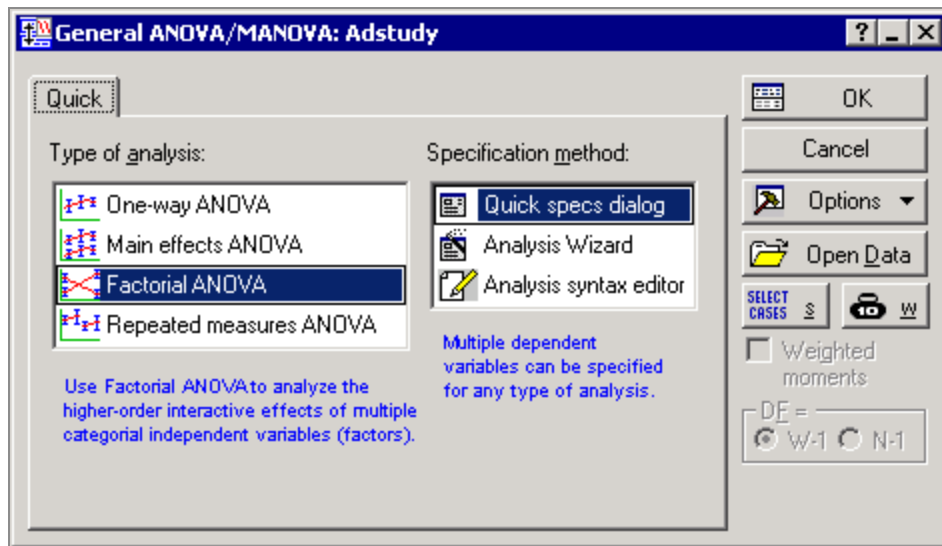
General ANOVA/MANOVA: Adstudy

? _ X

Quick

Type of analysis:

One-way ANOVA
Main effects ANOVA
Factorial ANOVA
Repeated measures ANOVA

Use Factorial ANOVA to analyze the higher-order interactive effects of multiple categorial independent variables (factors).

Specification method:

Quick specs dialog
Analysis Wizard
Analysis syntax editor

Multiple dependent variables can be specified for any type of analysis.

OK

Cancel

Options

Open Data

SELECT CASES S

W

Weighted moments

DF =

W-1 N-1